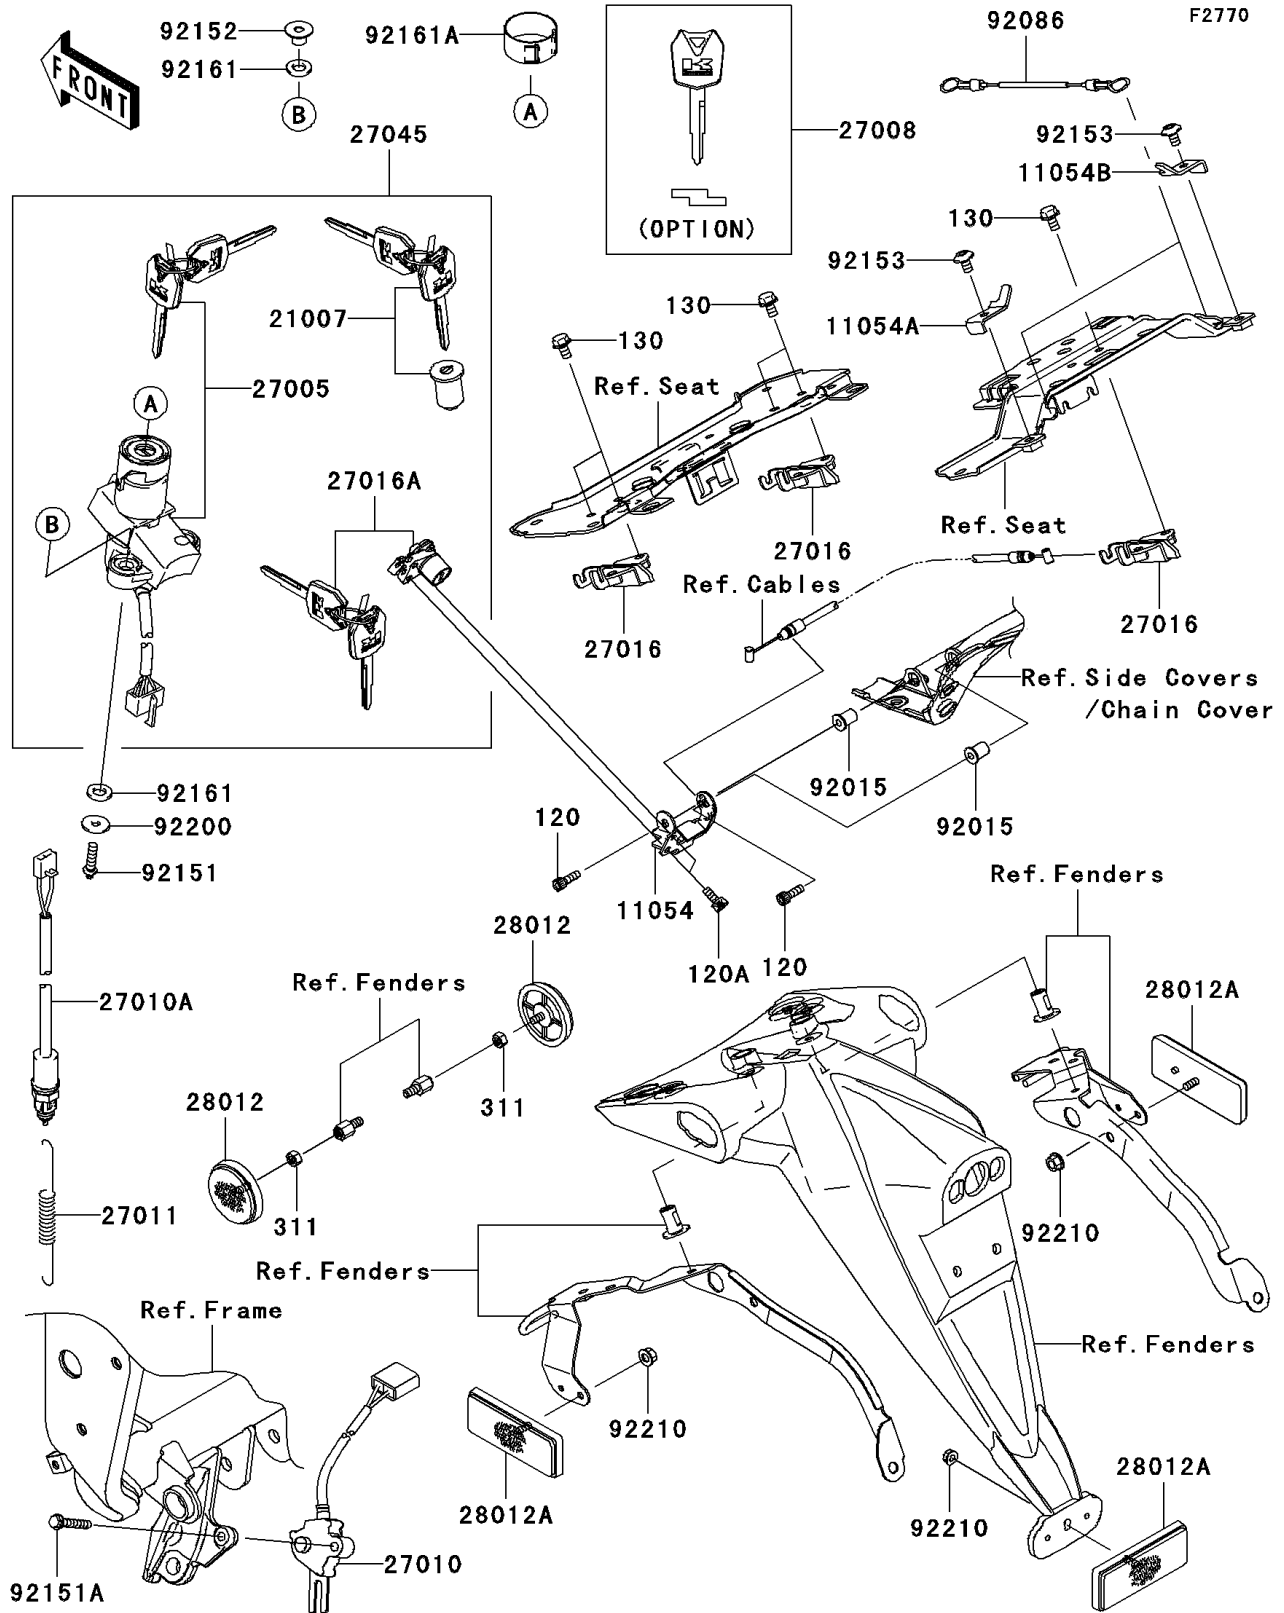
F2770

FRONT

92152
92161
B
92161A
A
27008
(OPTION)
92086
92153
11054B
27045
21007
27005
A
B
27016A
130
130
130
92153
11054A
Ref.Seat
Ref.Seat
27016
27016
Ref.Cables
27016
Ref.Side Covers
/Chain Cover
92015
92015
92161
92200
92151
120
11054
120A
120
28012
Ref.Fenders
27010A
Ref.Fenders
28012A
311
28012
311
27011
92210
Ref.Fenders
Ref.Frame
Ref.Fenders
92210
28012A
92210
28012A
92151A
27010